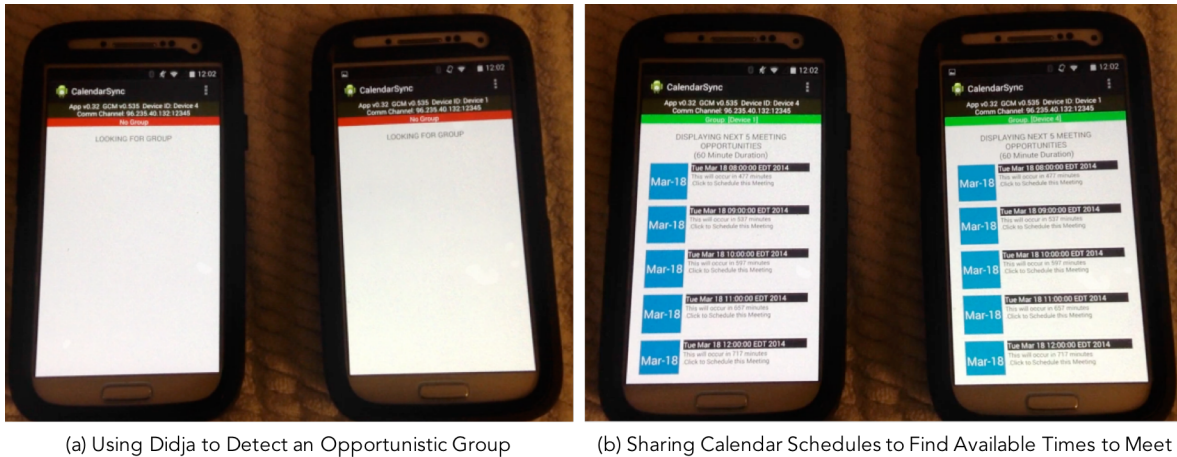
12:02

CalendarSync

App v0.32 GCM v0.535 Device ID: Device 4
Comm Channel: 96.235.40.132:12345

No Group

LOOKING FOR GROUP

12:02

CalendarSync

App v0.32 GCM v0.535 Device ID: Device 1
Comm Channel: 96.235.40.132:12345

No Group

LOOKING FOR GROUP

12:02

CalendarSync

App v0.32 GCM v0.535 Device ID: Device 4
Comm Channel: 96.235.40.132:12345

Group: [Device 1]

DISPLAYING NEXT 5 MEETING OPPORTUNITIES
(60 Minute Duration)

Mar-18 Tue Mar 18 08:00:00 EDT 2014
This will occur in 477 minutes
Click to Schedule this Meeting

Mar-18 Tue Mar 18 09:00:00 EDT 2014
This will occur in 537 minutes
Click to Schedule this Meeting

Mar-18 Tue Mar 18 10:00:00 EDT 2014
This will occur in 597 minutes
Click to Schedule this Meeting

Mar-18 Tue Mar 18 11:00:00 EDT 2014
This will occur in 657 minutes
Click to Schedule this Meeting

Mar-18 Tue Mar 18 12:00:00 EDT 2014
This will occur in 717 minutes
Click to Schedule this Meeting

12:02

CalendarSync

App v0.32 GCM v0.535 Device ID: Device 1
Comm Channel: 96.235.40.132:12345

Group: [Device 4]

DISPLAYING NEXT 5 MEETING OPPORTUNITIES
(60 Minute Duration)

Mar-18 Tue Mar 18 08:00:00 EDT 2014
This will occur in 477 minutes
Click to Schedule this Meeting

Mar-18 Tue Mar 18 09:00:00 EDT 2014
This will occur in 537 minutes
Click to Schedule this Meeting

Mar-18 Tue Mar 18 10:00:00 EDT 2014
This will occur in 597 minutes
Click to Schedule this Meeting

Mar-18 Tue Mar 18 11:00:00 EDT 2014
This will occur in 657 minutes
Click to Schedule this Meeting

Mar-18 Tue Mar 18 12:00:00 EDT 2014
This will occur in 717 minutes
Click to Schedule this Meeting

(a) Using Didja to Detect an Opportunistic Group

(b) Sharing Calendar Schedules to Find Available Times to Meet